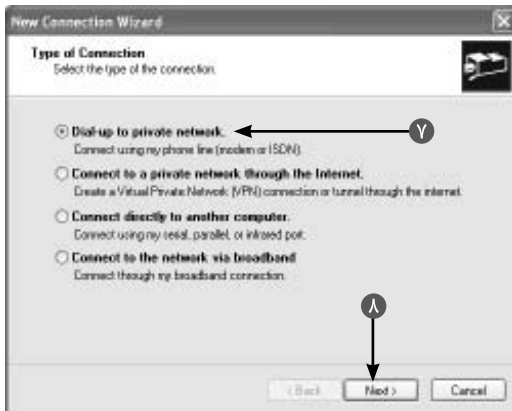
New Connection Wizard

Type of Connection
Select the type of the connection.

Dial-up to private network.
Connect using my phone line (modem or ISDN).

Connect to a private network through the Internet.
Create a Virtual Private Network (VPN) connection or tunnel through the internet.

Connect directly to another computer.
Connect using my serial, parallel, or infrared port.

Connect to the network via broadband
Connect through my broadband connection.

٧

٨

< Back
Next >
Cancel